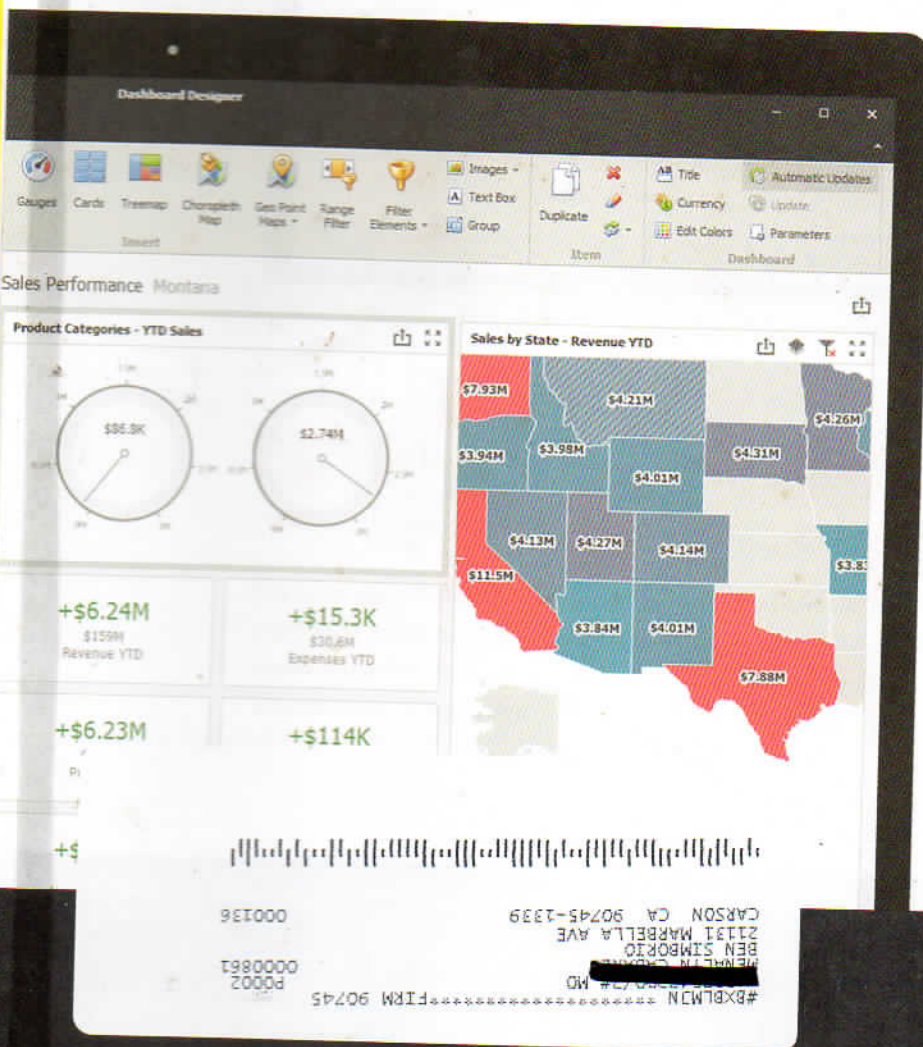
Dashboard Designer

Gauges Cards Treemap Choropleth Map Geo Point Maps Range Filter Filter Elements Images Text Box Group Insert Duplicate Item Title Currency Edit Colors Automatic Updates Update Parameters Dashboard

Sales Performance Montana

Product Categories - YTD Sales

$86.8K

$2.74M

Sales by State - Revenue YTD

$7.93M $4.21M $4.26M $3.94M $3.98M $4.31M $4.01M $4.13M $4.27M $4.14M $11.5M $3.8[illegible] $3.84M $4.01M $7.88M

+$6.24M
$159M
Revenue YTD

+$15.3K
$30.6M
Expenses YTD

+$6.23M

+$114K

+$

#BXBLMJN ********************FIRM 90745
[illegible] MD
P0002
0000861
BEN SIMBORIO
21131 MARBELLA AVE
CARSON CA 90745-1339
000136